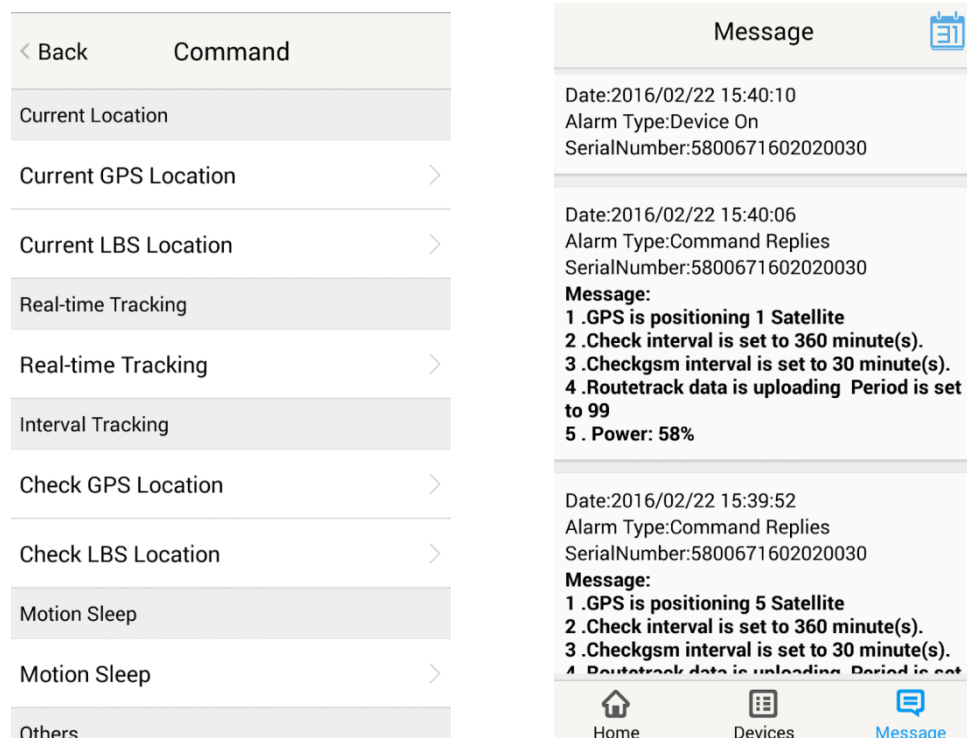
< Back Command

Current Location

Current GPS Location

Current LBS Location

Real-time Tracking

Real-time Tracking

Interval Tracking

Check GPS Location

Check LBS Location

Motion Sleep

Motion Sleep

Others

Message

31

Date:2016/02/22 15:40:10
Alarm Type:Device On
SerialNumber:5800671602020030

Date:2016/02/22 15:40:06
Alarm Type:Command Replies
SerialNumber:5800671602020030
Message:
1 .GPS is positioning 1 Satellite
2 .Check interval is set to 360 minute(s).
3 .Checkgsm interval is set to 30 minute(s).
4 .Routetrack data is uploading Period is set to 99
5 . Power: 58%

Date:2016/02/22 15:39:52
Alarm Type:Command Replies
SerialNumber:5800671602020030
Message:
1 .GPS is positioning 5 Satellite
2 .Check interval is set to 360 minute(s).
3 .Checkgsm interval is set to 30 minute(s).
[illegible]

Home Devices Message